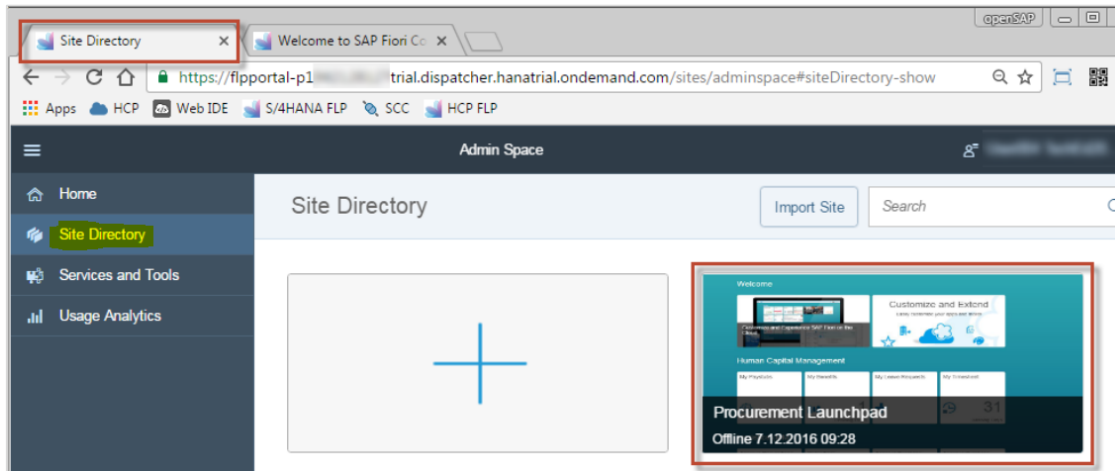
Site Directory ×
Welcome to SAP Fiori Co ×
openSAP
https://flpportal-p1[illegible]trial.dispatcher.hanatrial.ondemand.com/sites/adminspace#siteDirectory-show
Apps HCP Web IDE S/4HANA FLP SCC HCP FLP
Admin Space
Home
Site Directory
Services and Tools
Usage Analytics
Site Directory
Import Site
Search
Welcome
Customize and Extend
Human Capital Management
Procurement Launchpad
Offline 7.12.2016 09:28